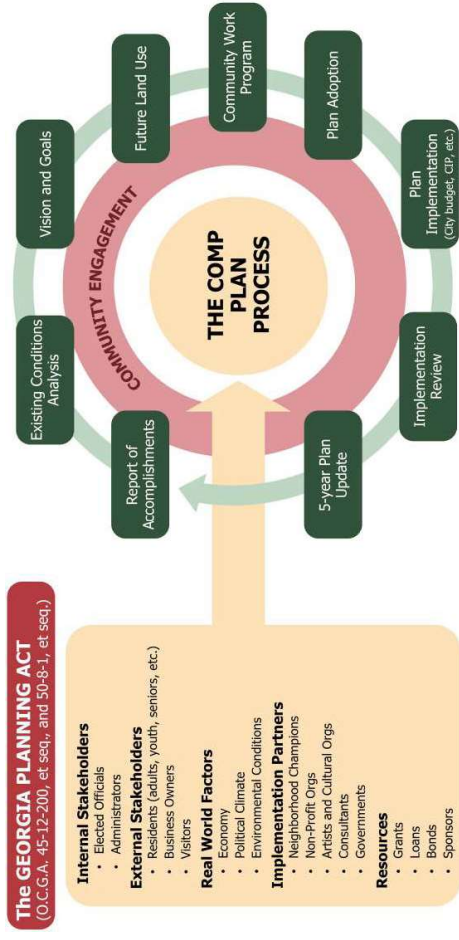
The GEORGIA PLANNING ACT
(O.C.G.A. 45-12-200, et seq., and 50-8-1, et seq.)

Internal Stakeholders
• Elected Officials
• Administrators
External Stakeholders
• Residents (adults, youth, seniors, etc.)
• Business Owners
• Visitors
Real World Factors
• Economy
• Political Climate
• Environmental Conditions
Implementation Partners
• Neighborhood Champions
• Non-Profit Orgs
• Artists and Cultural Orgs
• Consultants
• Governments
Resources
• Grants
• Loans
• Bonds
• Sponsors

THE COMP PLAN PROCESS

COMMUNITY ENGAGEMENT

Report of Accomplishments

Existing Conditions Analysis

Vision and Goals

Future Land Use

Community Work Program

Plan Adoption

Plan Implementation (City budget, CIP, etc.)

Implementation Review

5-year Plan Update